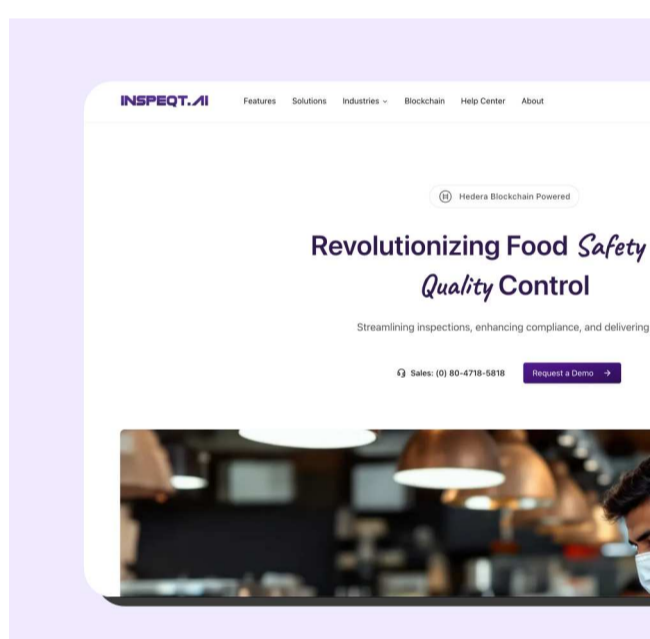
INSPEQT.AI

Features Solutions Industries Blockchain Help Center About

H Hedera Blockchain Powered

Revolutionizing Food Safety Quality Control

Streamlining inspections, enhancing compliance, and delivering

Sales: (0) 80-4718-5818

Request a Demo →